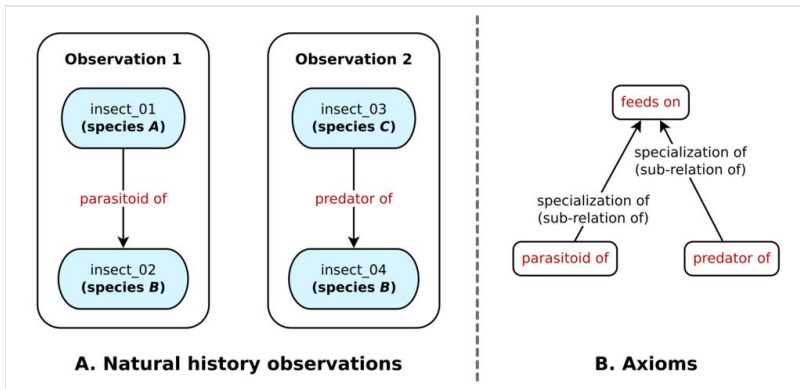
Observation 1

insect_01
(species A)

parasitoid of

insect_02
(species B)

Observation 2

insect_03
(species C)

predator of

insect_04
(species B)

A. Natural history observations

feeds on

specialization of
(sub-relation of)

specialization of
(sub-relation of)

parasitoid of

predator of

B. Axioms